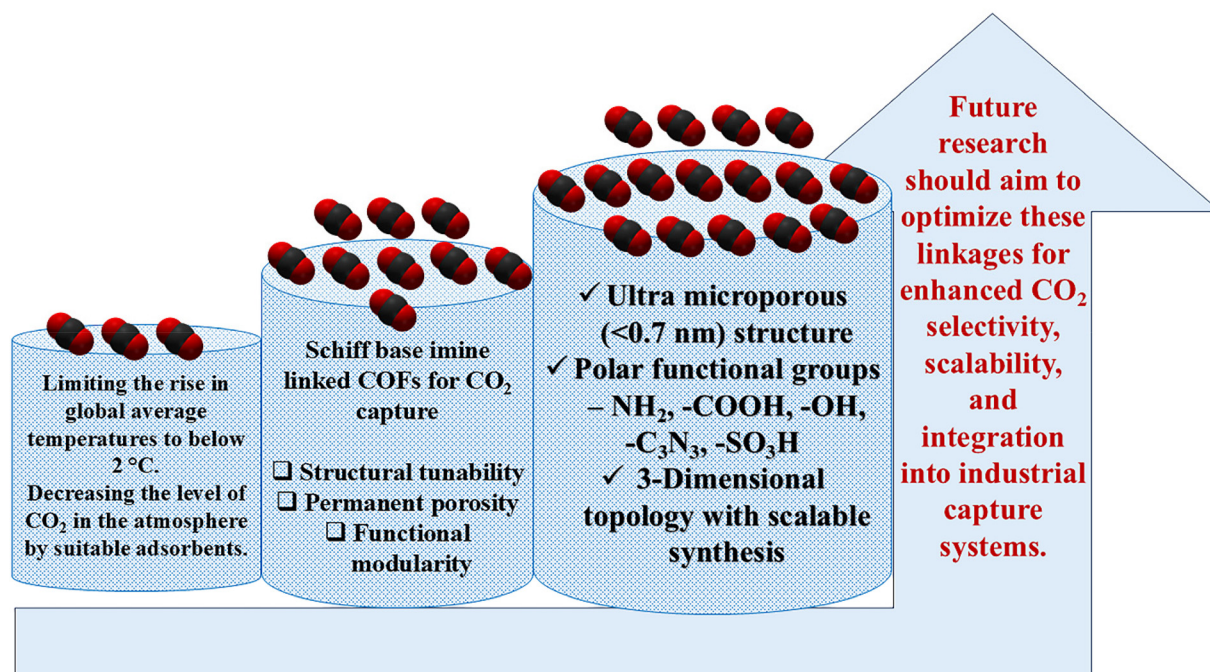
Limiting the rise in global average temperatures to below 2 °C. Decreasing the level of $CO_2$ in the atmosphere by suitable adsorbents.

Schiff base imine linked COFs for $CO_2$ capture

❑ Structural tunability
❑ Permanent porosity
❑ Functional modularity

✓ Ultra microporous (<0.7 nm) structure
✓ Polar functional groups – $NH_2$, -COOH, -OH, $-C_3N_3$, $-SO_3H$
✓ 3-Dimensional topology with scalable synthesis

Future research should aim to optimize these linkages for enhanced $CO_2$ selectivity, scalability, and integration into industrial capture systems.